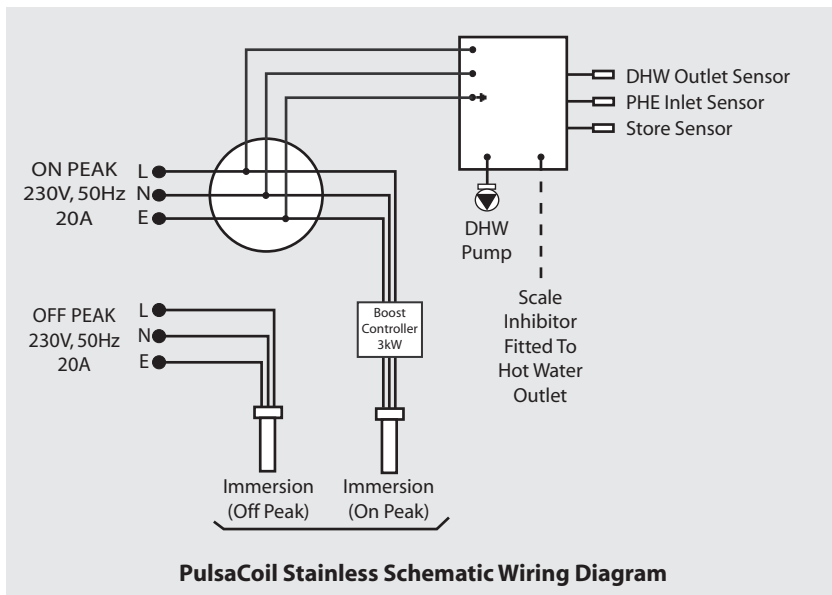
DHW Outlet Sensor
PHE Inlet Sensor
Store Sensor

ON PEAK
230V, 50Hz
20A
L
N
E

DHW
Pump

Scale
Inhibitor
Fitted To
Hot Water
Outlet

OFF PEAK
230V, 50Hz
20A
L
N
E

Boost
Controller
3kW

Immersion
(Off Peak)

Immersion
(On Peak)

**PulsaCoil Stainless Schematic Wiring Diagram**